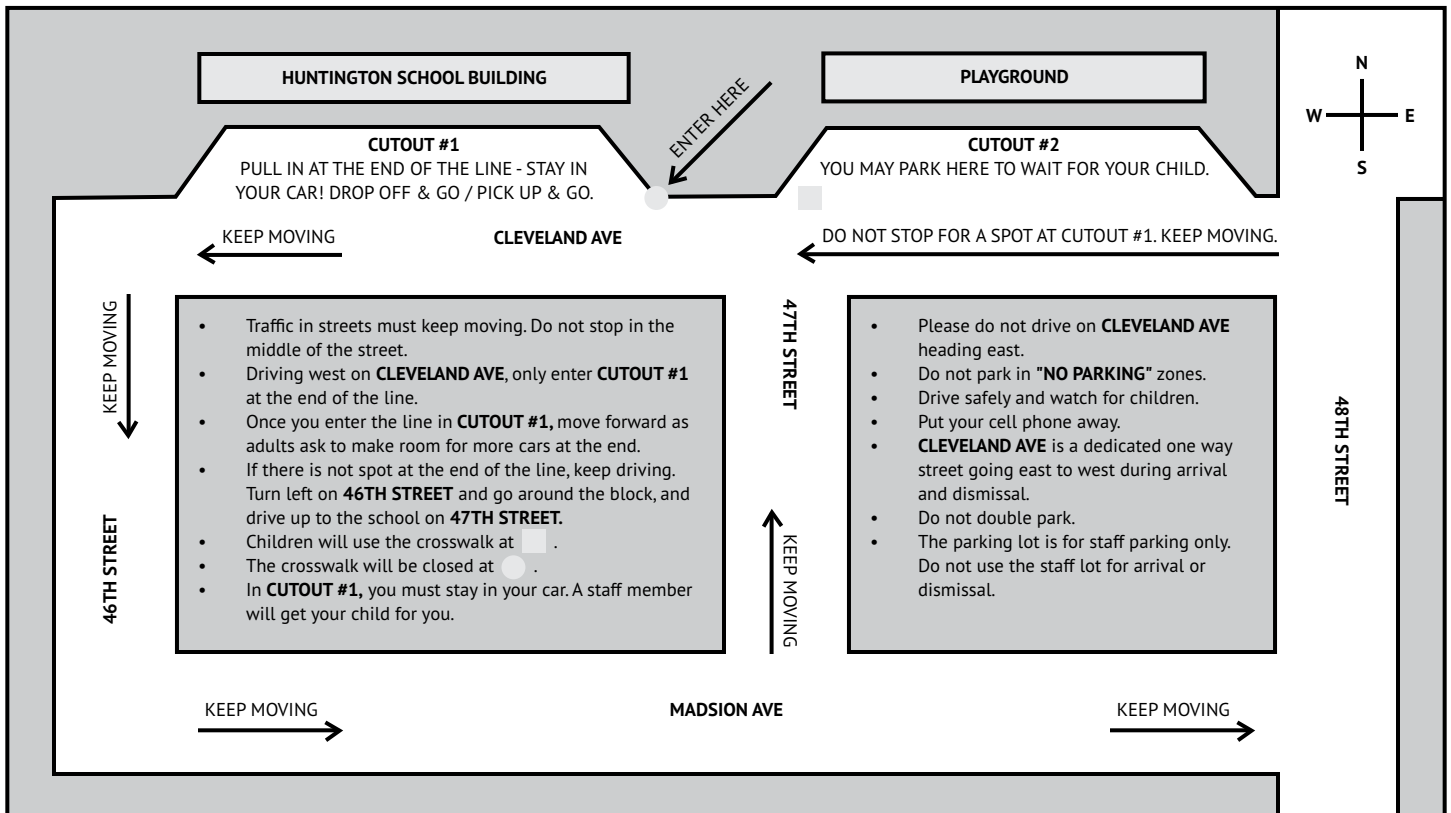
HUNTINGTON SCHOOL BUILDING

PLAYGROUND

N
W
E
S

ENTER HERE

CUTOUT #1
PULL IN AT THE END OF THE LINE - STAY IN YOUR CAR! DROP OFF & GO / PICK UP & GO.

CUTOUT #2
YOU MAY PARK HERE TO WAIT FOR YOUR CHILD.

KEEP MOVING

CLEVELAND AVE

DO NOT STOP FOR A SPOT AT CUTOUT #1. KEEP MOVING.

KEEP MOVING

- Traffic in streets must keep moving. Do not stop in the middle of the street.
- Driving west on **CLEVELAND AVE**, only enter **CUTOUT #1** at the end of the line.
- Once you enter the line in **CUTOUT #1,** move forward as adults ask to make room for more cars at the end.
- If there is not spot at the end of the line, keep driving. Turn left on **46TH STREET** and go around the block, and drive up to the school on **47TH STREET.**
- Children will use the crosswalk at .
- The crosswalk will be closed at .
- In **CUTOUT #1,** you must stay in your car. A staff member will get your child for you.

47TH STREET

KEEP MOVING

- Please do not drive on **CLEVELAND AVE** heading east.
- Do not park in **"NO PARKING"** zones.
- Drive safely and watch for children.
- Put your cell phone away.
- **CLEVELAND AVE** is a dedicated one way street going east to west during arrival and dismissal.
- Do not double park.
- The parking lot is for staff parking only. Do not use the staff lot for arrival or dismissal.

48TH STREET

46TH STREET

KEEP MOVING

MADSION AVE

KEEP MOVING